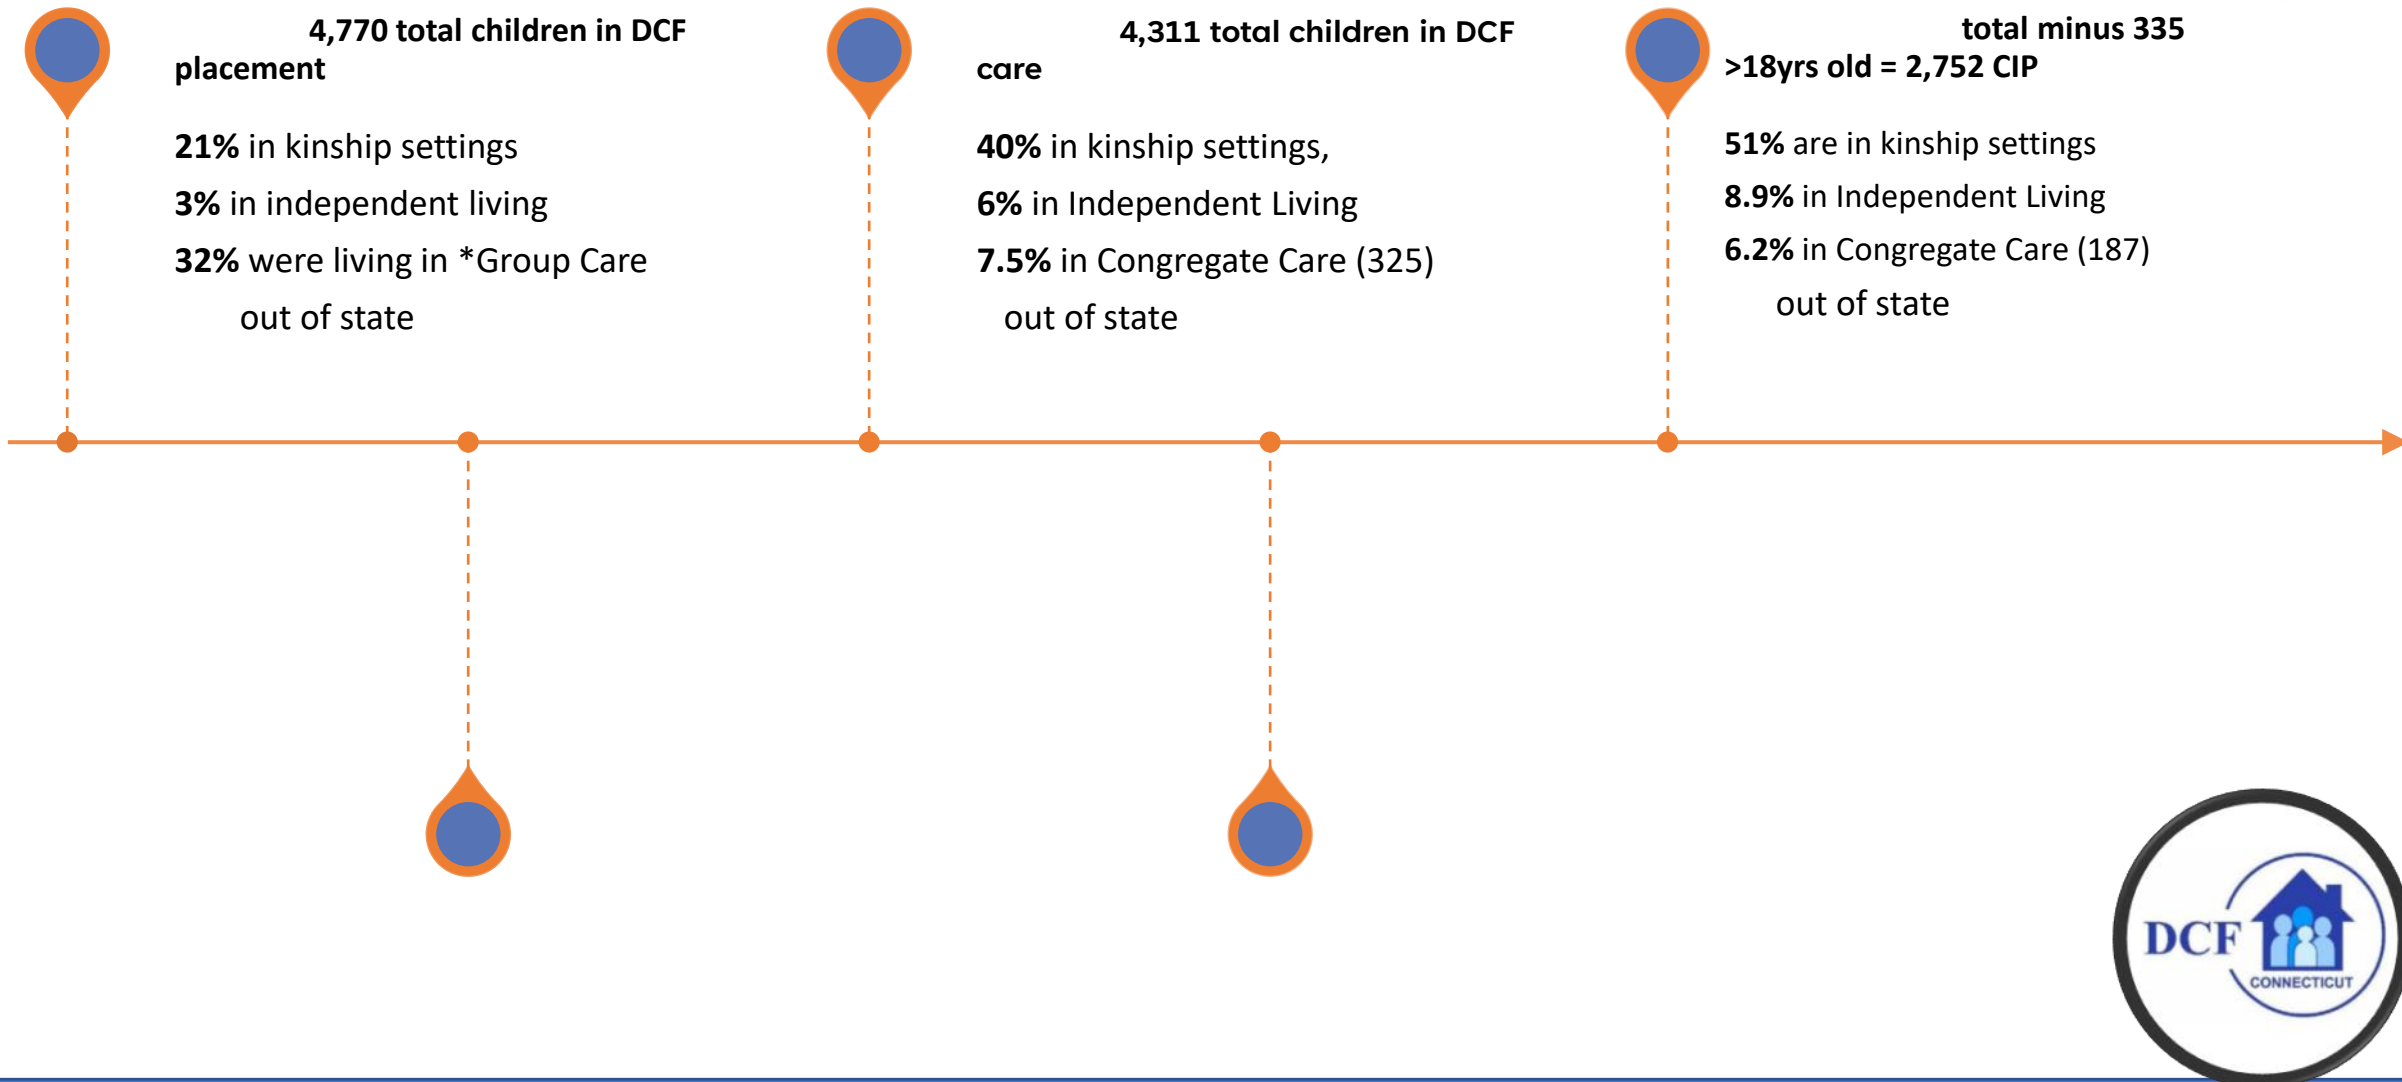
4,770 total children in DCF placement

**21%** in kinship settings

**3%** in independent living

**32%** were living in *Group Care out of state

4,311 total children in DCF care

**40%** in kinship settings,

**6%** in Independent Living

**7.5%** in Congregate Care (325) out of state

total minus 335 >18yrs old = 2,752 CIP

**51%** are in kinship settings

**8.9%** in Independent Living

**6.2%** in Congregate Care (187) out of state

DCF CONNECTICUT